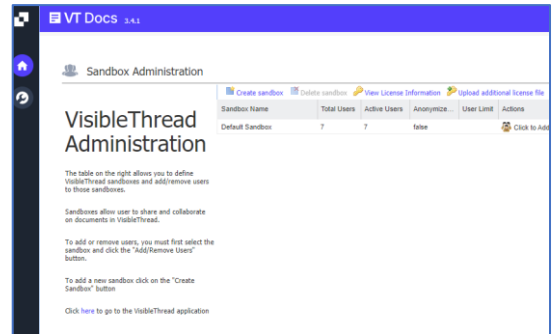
VT Docs 3.4.1

Sandbox Administration

Create sandbox | Delete sandbox | View License Information | Upload additional license file

| Sandbox Name | Total Users | Active Users | Anonymize... | User Limit | Actions |
|---|---|---|---|---|---|
| Default Sandbox | 7 | 7 | false | | Click to Add |

VisibleThread Administration

The table on the right allows you to define VisibleThread sandboxes and add/remove users to those sandboxes.

Sandboxes allow user to share and collaborate on documents in VisibleThread.

To add or remove users, you must first select the sandbox and click the "Add/Remove Users" button.

To add a new sandbox click on the "Create Sandbox" button

Click here to go to the VisibleThread application